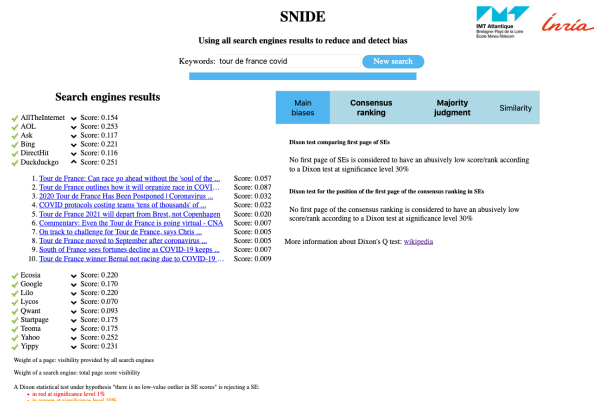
SNIDE

IMT Atlantique
Bretagne-Pays de la Loire
École Mines-Télécom

Inria

Using all search engines results to reduce and detect bias

Keywords: tour de france covid

New search

Search engines results

AllTheInternet Score: 0.154
AOL Score: 0.253
Ask Score: 0.117
Bing Score: 0.221
DirectHit Score: 0.116
Duckduckgo Score: 0.251

1. Tour de France: Can race go ahead without the 'soul of the ... Score: 0.057
2. Tour de France outlines how it will organize race in COVI... Score: 0.087
3. 2020 Tour de France Has Been Postponed | Coronavirus ... Score: 0.032
4. COVID protocols costing teams 'tens of thousands' of ... Score: 0.022
5. Tour de France 2021 will depart from Brest, not Copenhagen Score: 0.020
6. Commentary: Even the Tour de France is going virtual - CNA Score: 0.007
7. On track to challenge for Tour de France, says Chris ... Score: 0.005
8. Tour de France moved to September after coronavirus ... Score: 0.005
9. South of France sees fortunes decline as COVID-19 keeps ... Score: 0.005
10. Tour de France winner Bernal not racing due to COVID-19 ... Score: 0.009

Ecosia Score: 0.220
Google Score: 0.170
Lilo Score: 0.220
Lycos Score: 0.070
Qwant Score: 0.093
Startpage Score: 0.175
Teoma Score: 0.175
Yahoo Score: 0.252
Yippy Score: 0.231

Weight of a page: visibility provided by all search engines

Weight of a search engine: total page score visibility

A Dixon statistical test under hypothesis "there is no low-value outlier in SE scores" is rejecting a SE:
• in red at significance level 1%
• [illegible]

Main biases | Consensus ranking | Majority judgment | Similarity

Dixon test comparing first page of SEs

No first page of SEs is considered to have an abusively low score/rank according to a Dixon test at significance level 30%

Dixon test for the position of the first page of the consensus ranking in SEs

No first page of the consensus ranking is considered to have an abusively low score/rank according to a Dixon test at significance level 30%

More information about Dixon's Q test: wikipedia